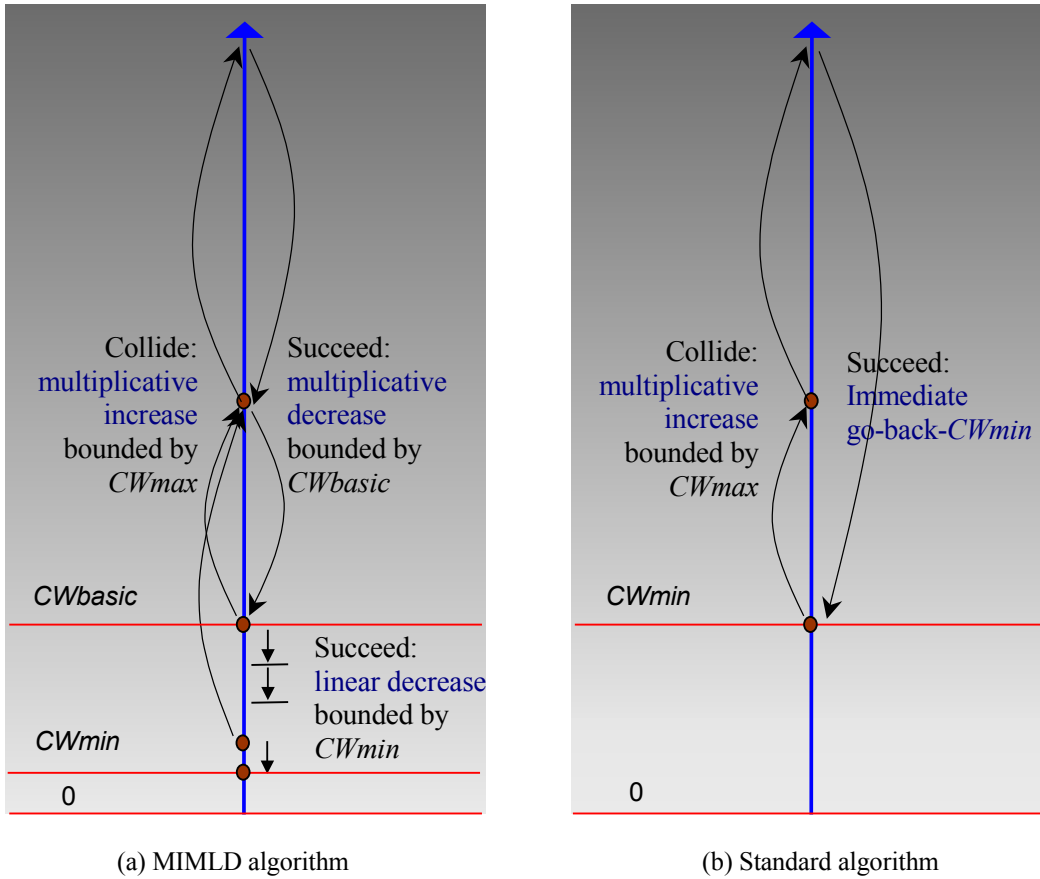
Collide: multiplicative increase bounded by *CWmax*

Succeed: multiplicative decrease bounded by *CWbasic*

*CWbasic*

Succeed: linear decrease bounded by *CWmin*

*CWmin*

0

(a) MIMLD algorithm

Collide: multiplicative increase bounded by *CWmax*

Succeed: Immediate go-back-*CWmin*

*CWmin*

0

(b) Standard algorithm